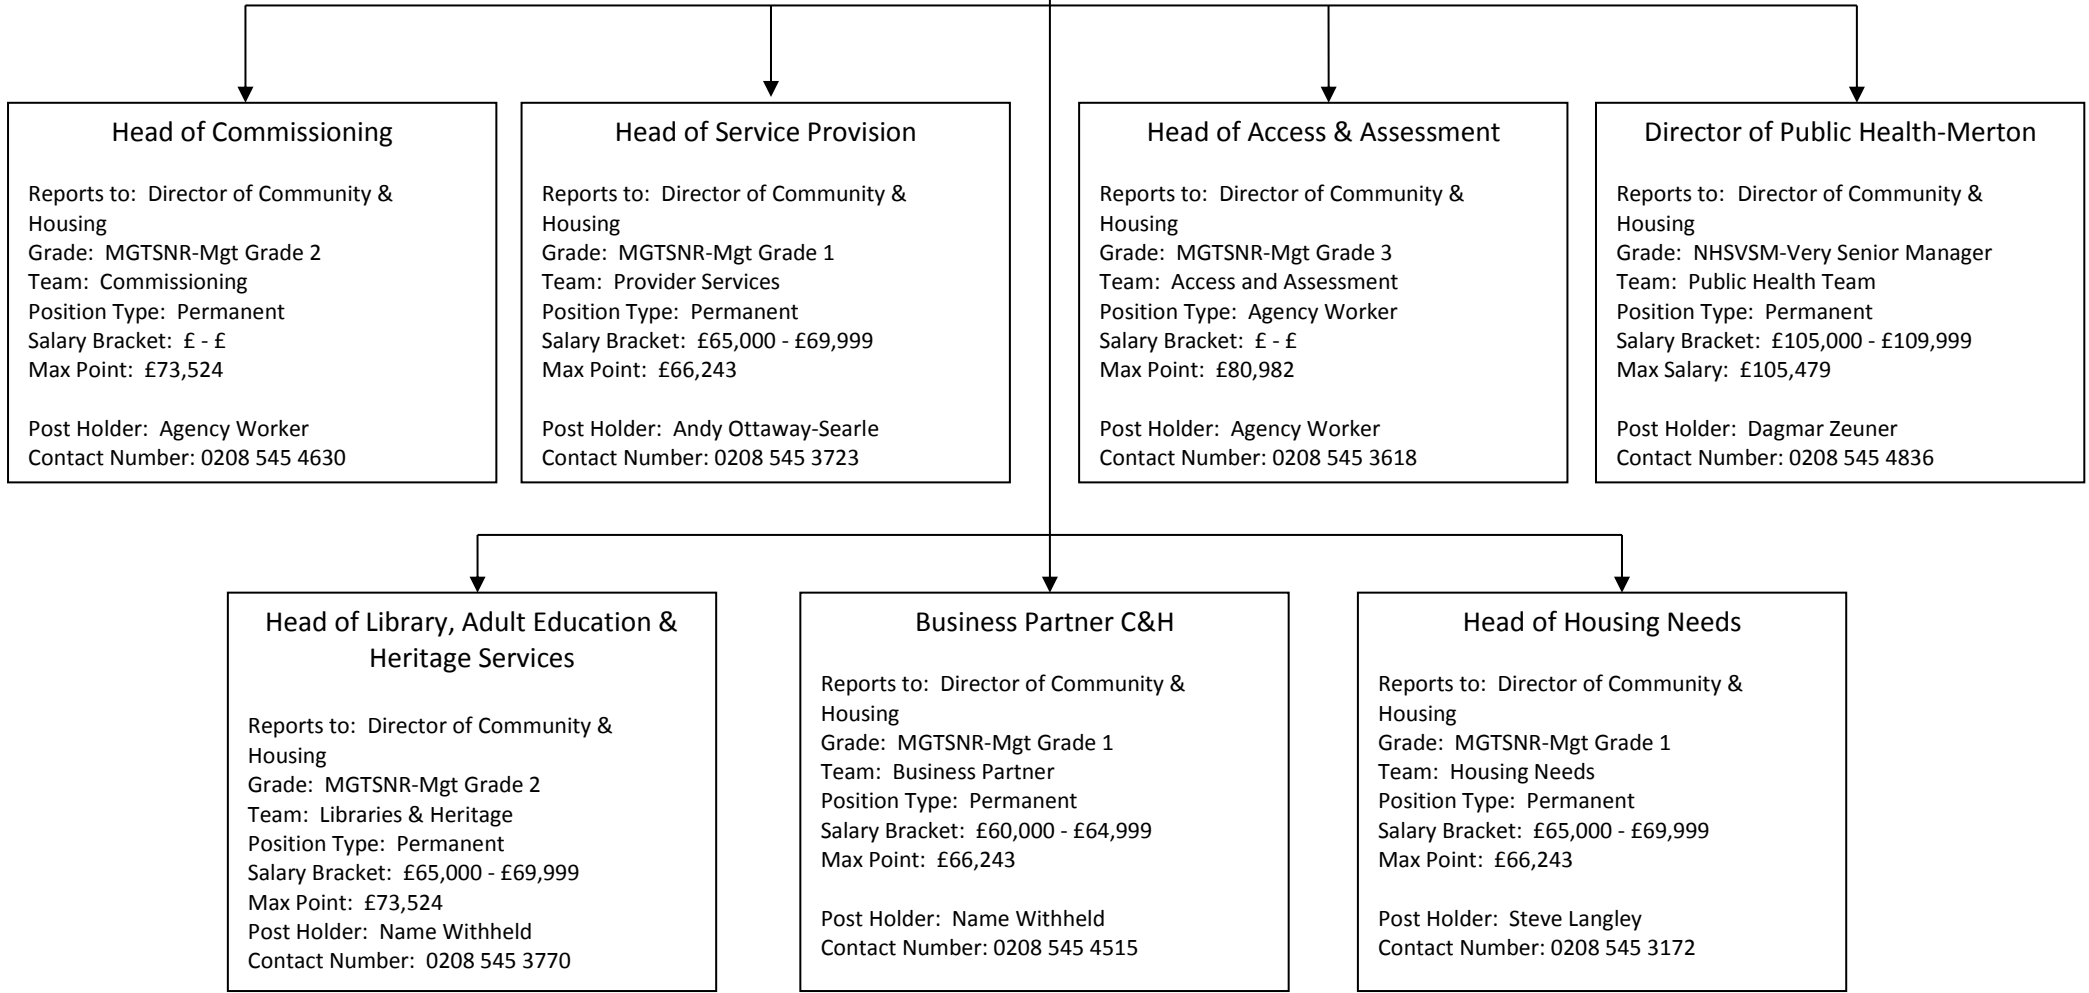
Head of Commissioning

Reports to: Director of Community & Housing
Grade: MGTSNR-Mgt Grade 2
Team: Commissioning
Position Type: Permanent
Salary Bracket: £ - £
Max Point: £73,524

Post Holder: Agency Worker
Contact Number: 0208 545 4630

Head of Service Provision

Reports to: Director of Community & Housing
Grade: MGTSNR-Mgt Grade 1
Team: Provider Services
Position Type: Permanent
Salary Bracket: £65,000 - £69,999
Max Point: £66,243

Post Holder: Andy Ottaway-Searle
Contact Number: 0208 545 3723

Head of Access & Assessment

Reports to: Director of Community & Housing
Grade: MGTSNR-Mgt Grade 3
Team: Access and Assessment
Position Type: Agency Worker
Salary Bracket: £ - £
Max Point: £80,982

Post Holder: Agency Worker
Contact Number: 0208 545 3618

Director of Public Health-Merton

Reports to: Director of Community & Housing
Grade: NHSVSM-Very Senior Manager
Team: Public Health Team
Position Type: Permanent
Salary Bracket: £105,000 - £109,999
Max Salary: £105,479

Post Holder: Dagmar Zeuner
Contact Number: 0208 545 4836

Head of Library, Adult Education & Heritage Services

Reports to: Director of Community & Housing
Grade: MGTSNR-Mgt Grade 2
Team: Libraries & Heritage
Position Type: Permanent
Salary Bracket: £65,000 - £69,999
Max Point: £73,524
Post Holder: Name Withheld
Contact Number: 0208 545 3770

Business Partner C&H

Reports to: Director of Community & Housing
Grade: MGTSNR-Mgt Grade 1
Team: Business Partner
Position Type: Permanent
Salary Bracket: £60,000 - £64,999
Max Point: £66,243

Post Holder: Name Withheld
Contact Number: 0208 545 4515

Head of Housing Needs

Reports to: Director of Community & Housing
Grade: MGTSNR-Mgt Grade 1
Team: Housing Needs
Position Type: Permanent
Salary Bracket: £65,000 - £69,999
Max Point: £66,243

Post Holder: Steve Langley
Contact Number: 0208 545 3172